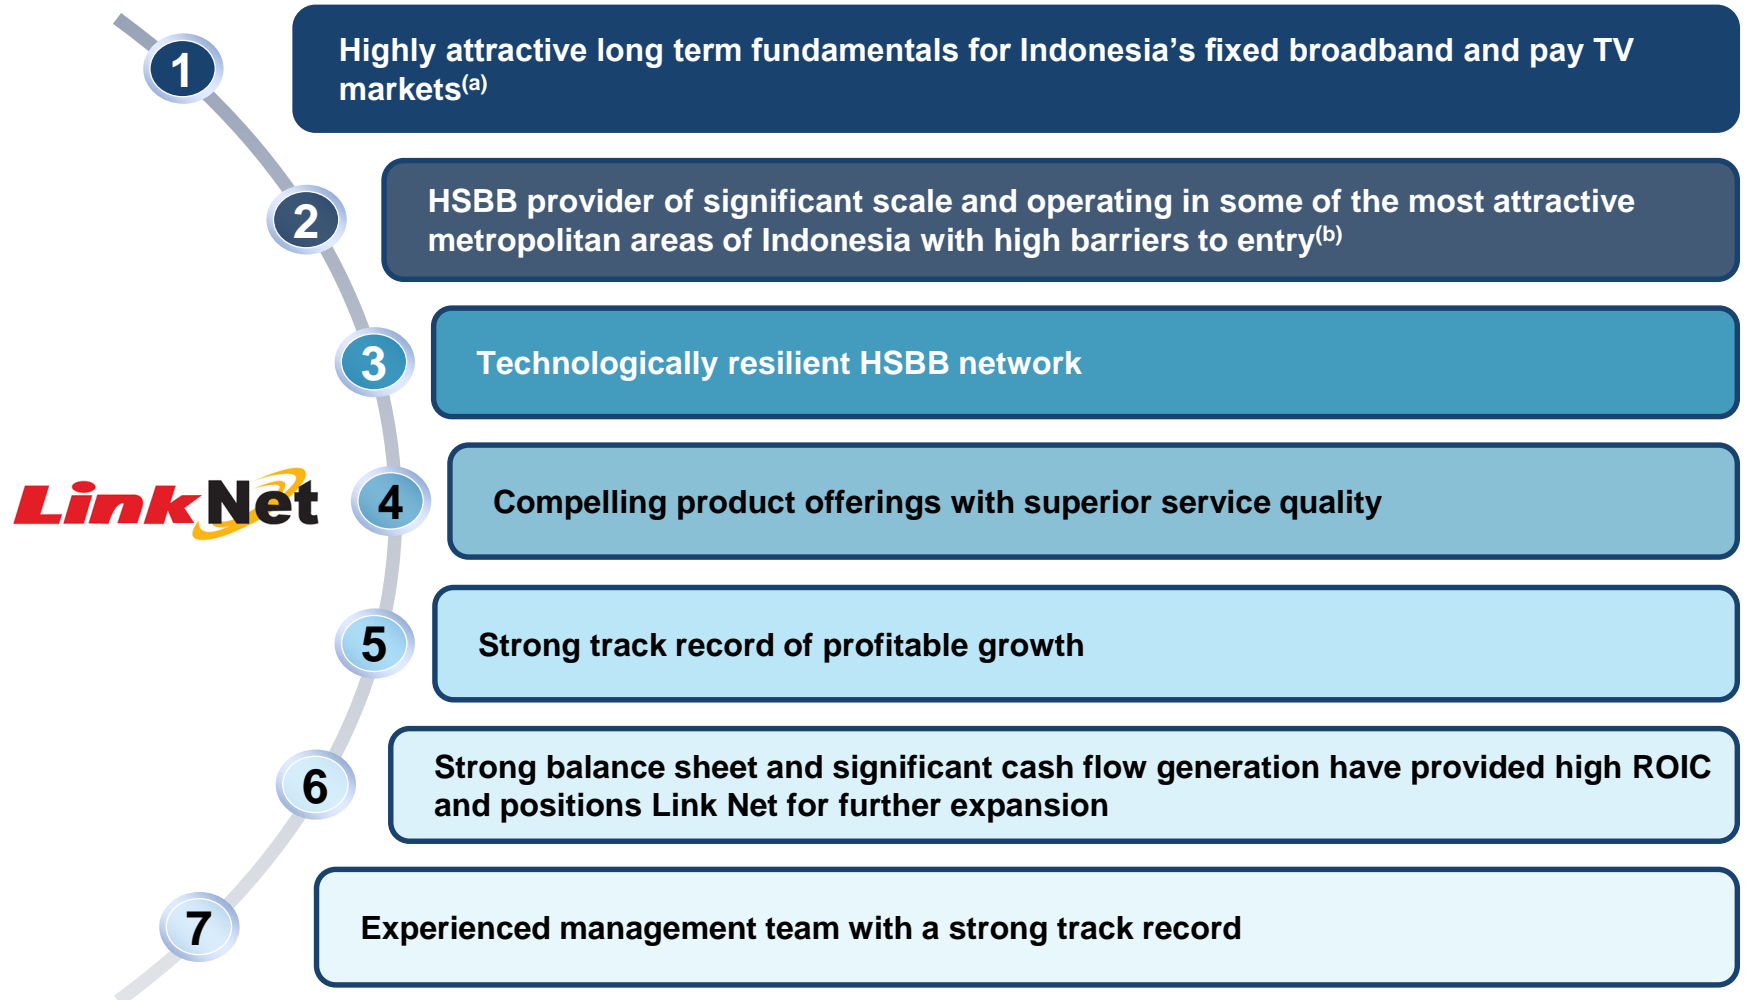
1
Highly attractive long term fundamentals for Indonesia’s fixed broadband and pay TV markets$^{(a)}$

2
HSBB provider of significant scale and operating in some of the most attractive metropolitan areas of Indonesia with high barriers to entry$^{(b)}$

3
Technologically resilient HSBB network

LinkNet

4
Compelling product offerings with superior service quality

5
Strong track record of profitable growth

6
Strong balance sheet and significant cash flow generation have provided high ROIC and positions Link Net for further expansion

7
Experienced management team with a strong track record